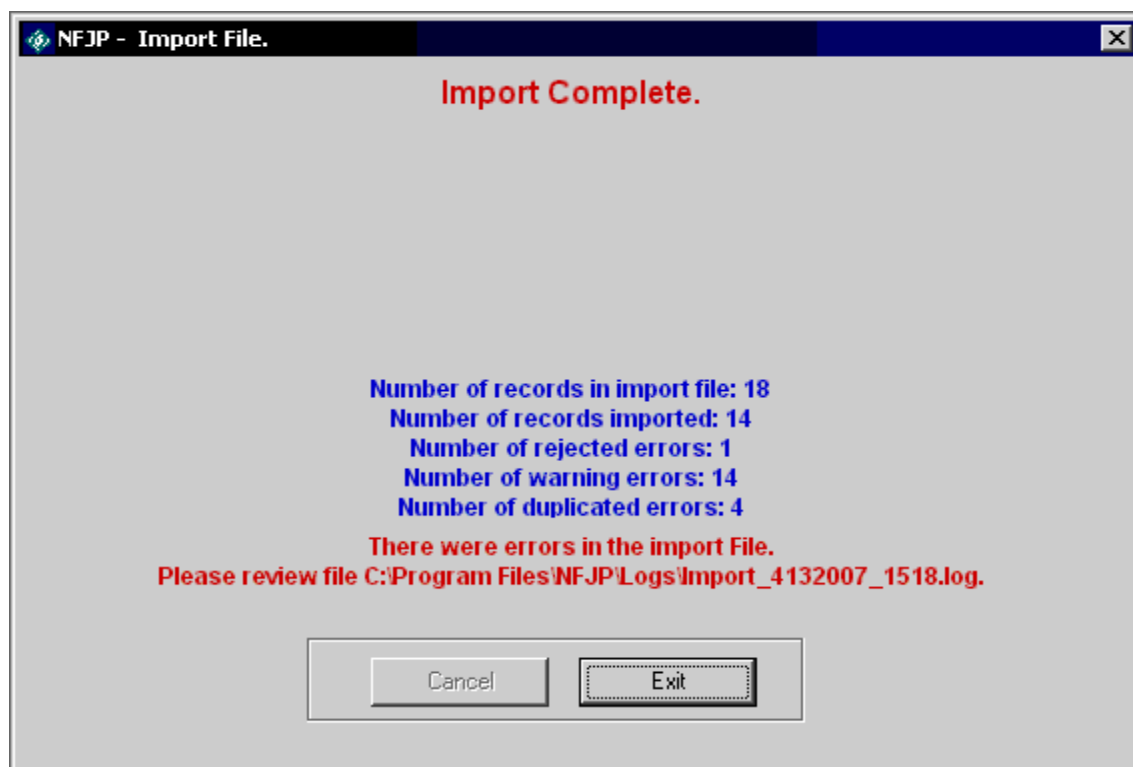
NFJP - Import File.

Import Complete.

Number of records in import file: 18
Number of records imported: 14
Number of rejected errors: 1
Number of warning errors: 14
Number of duplicated errors: 4

There were errors in the import File.
Please review file C:\Program Files\NFJP\Logs\Import_4132007_1518.log.

Cancel

Exit